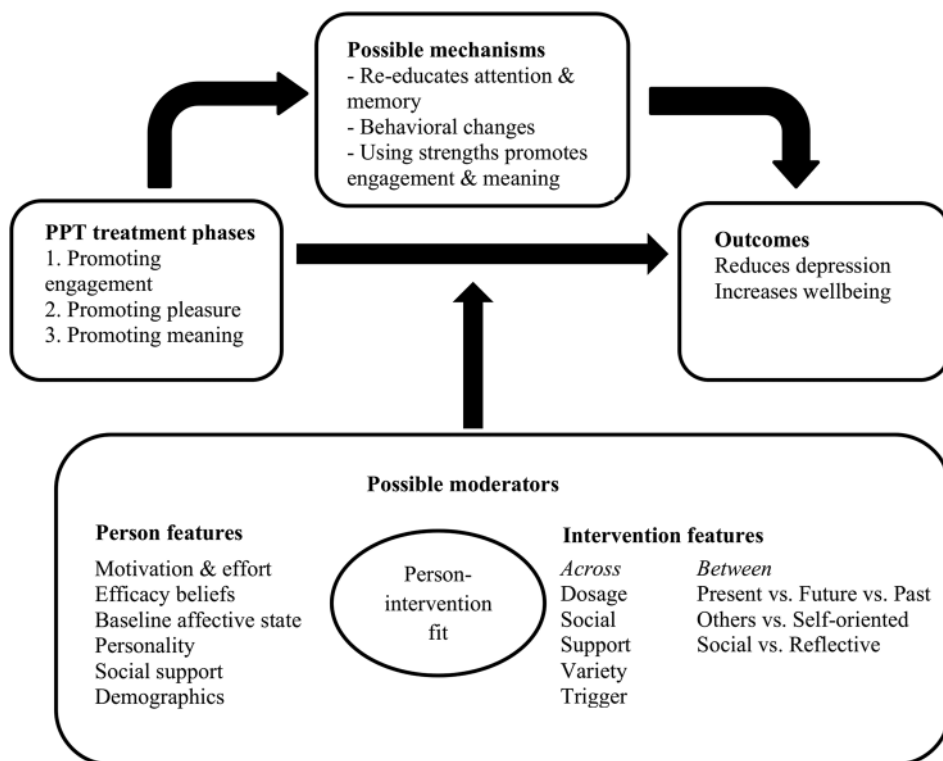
**Possible mechanisms**
- Re-educates attention & memory
- Behavioral changes
- Using strengths promotes engagement & meaning

**PPT treatment phases**
1. Promoting engagement
2. Promoting pleasure
3. Promoting meaning

**Outcomes**
Reduces depression
Increases wellbeing

**Possible moderators**

**Person features**
Motivation & effort
Efficacy beliefs
Baseline affective state
Personality
Social support
Demographics

Person-intervention fit

**Intervention features**

*Across*
Dosage
Social
Support
Variety
Trigger

*Between*
Present vs. Future vs. Past
Others vs. Self-oriented
Social vs. Reflective